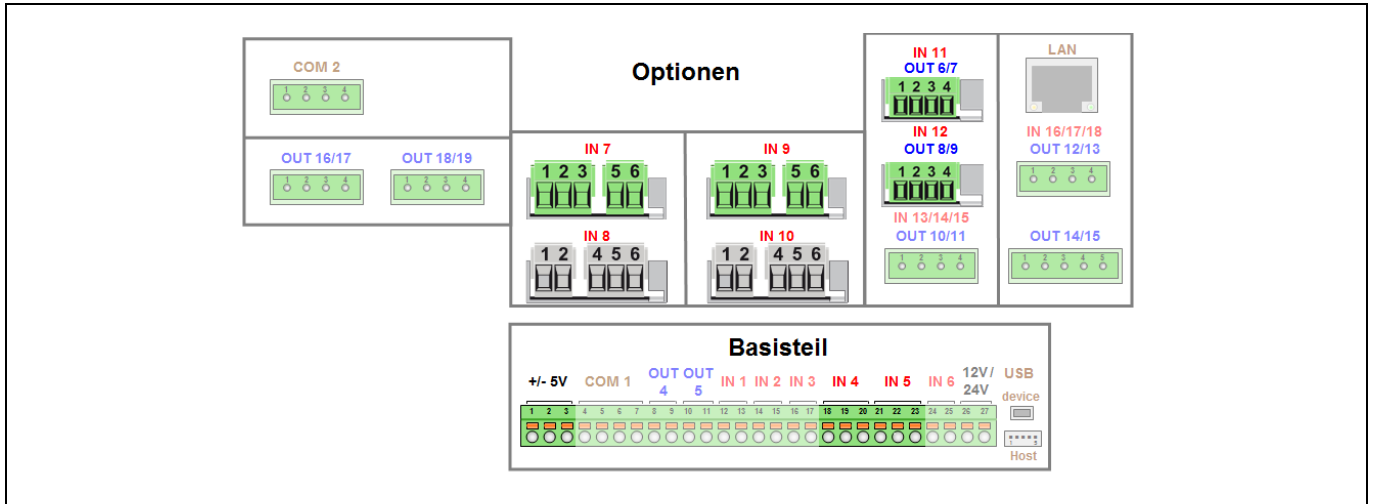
COM 2

1 2 3 4

Optionen

IN 11
OUT 6/7
1 2 3 4

LAN

OUT 16/17
1 2 3 4

OUT 18/19
1 2 3 4

IN 7
1 2 3 5 6

IN 9
1 2 3 5 6

IN 12
OUT 8/9
1 2 3 4

IN 16/17/18
OUT 12/13
1 2 3 4

IN 8
1 2 4 5 6

IN 10
1 2 4 5 6

IN 13/14/15
OUT 10/11
1 2 3 4

OUT 14/15
1 2 3 4 5

Basisteil

+/- 5V COM 1 OUT 4 OUT 5 IN 1 IN 2 IN 3 IN 4 IN 5 IN 6 12V / 24V USB

device

1 2 3 4 5 6 7 8 9 10 11 12 13 14 15 16 17 18 19 20 21 22 23 24 25 26 27

Host